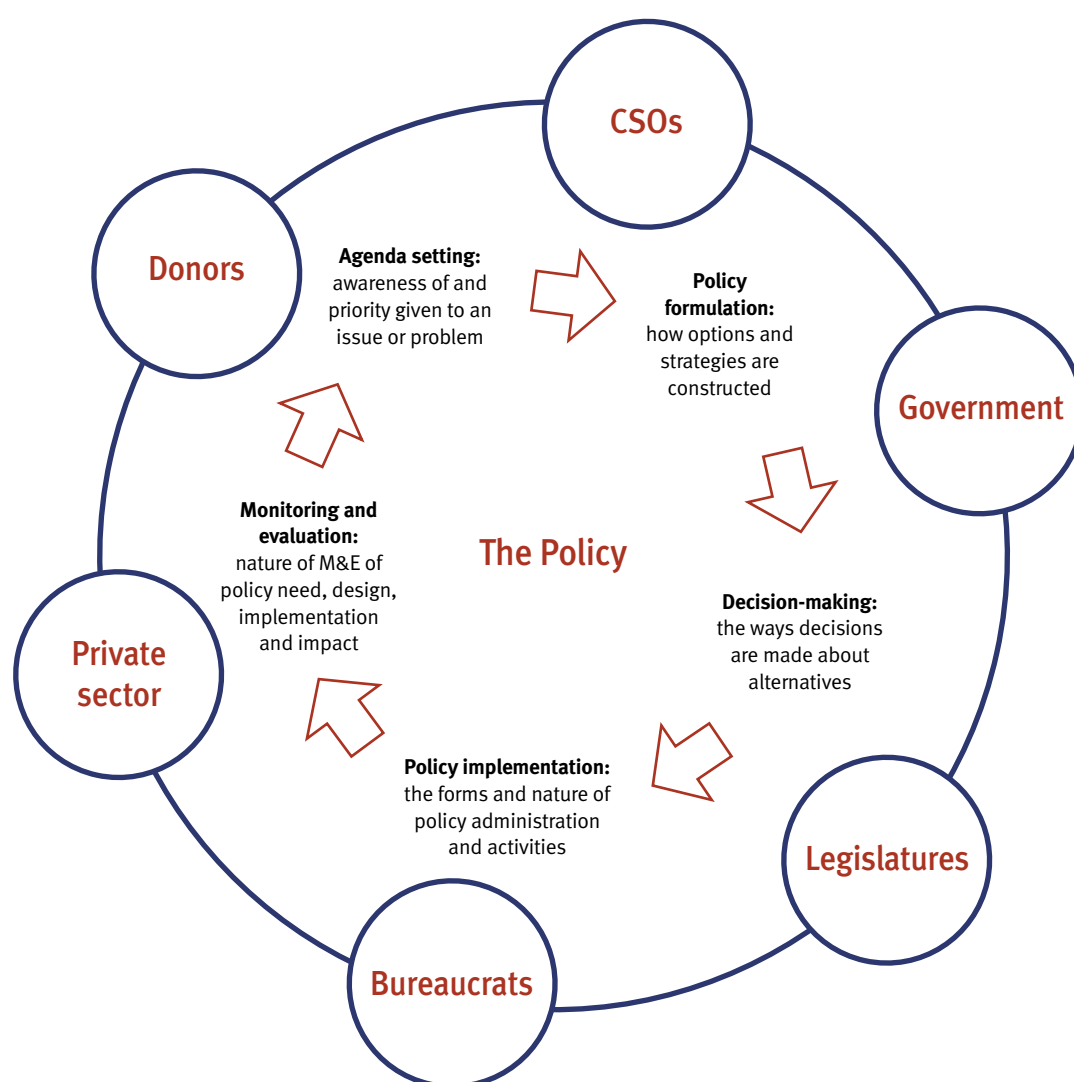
CSOs

Donors

Agenda setting: awareness of and priority given to an issue or problem

Policy formulation: how options and strategies are constructed

Government

Monitoring and evaluation: nature of M&E of policy need, design, implementation and impact

The Policy

Decision-making: the ways decisions are made about alternatives

Private sector

Policy implementation: the forms and nature of policy administration and activities

Legislatures

Bureaucrats